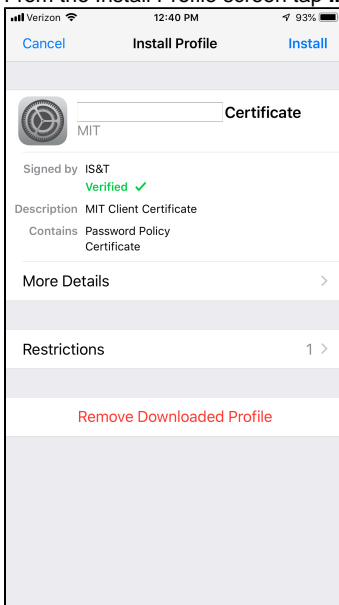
From the Install Profile screen tap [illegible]

Verizon 12:40 PM 93%

Cancel Install Profile Install

Certificate
MIT

Signed by IS&T
Verified ✓
Description MIT Client Certificate
Contains Password Policy Certificate

More Details

Restrictions 1

Remove Downloaded Profile